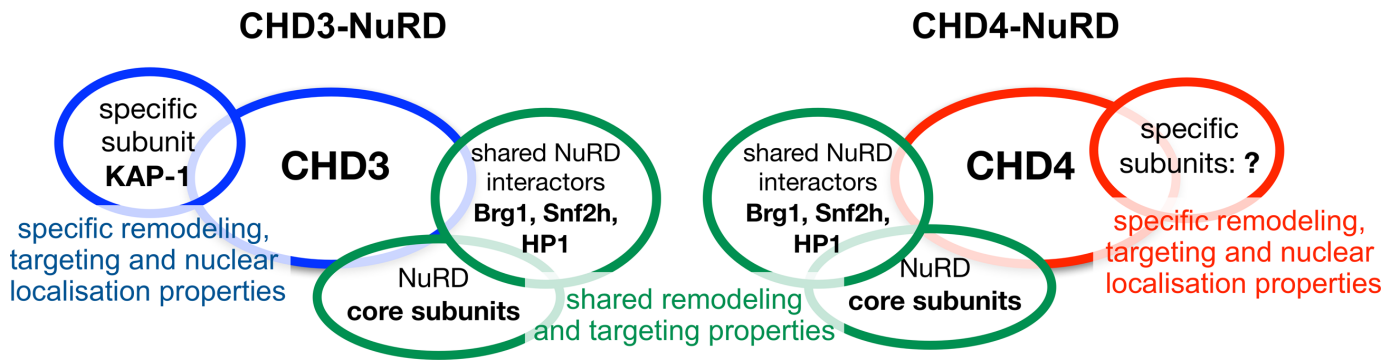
CHD3-NuRD

specific subunit KAP-1

CHD3

shared NuRD interactors Brg1, Snf2h, HP1

NuRD core subunits

specific remodeling, targeting and nuclear localisation properties

shared remodeling and targeting properties

CHD4-NuRD

shared NuRD interactors Brg1, Snf2h, HP1

CHD4

specific subunits: ?

NuRD core subunits

specific remodeling, targeting and nuclear localisation properties